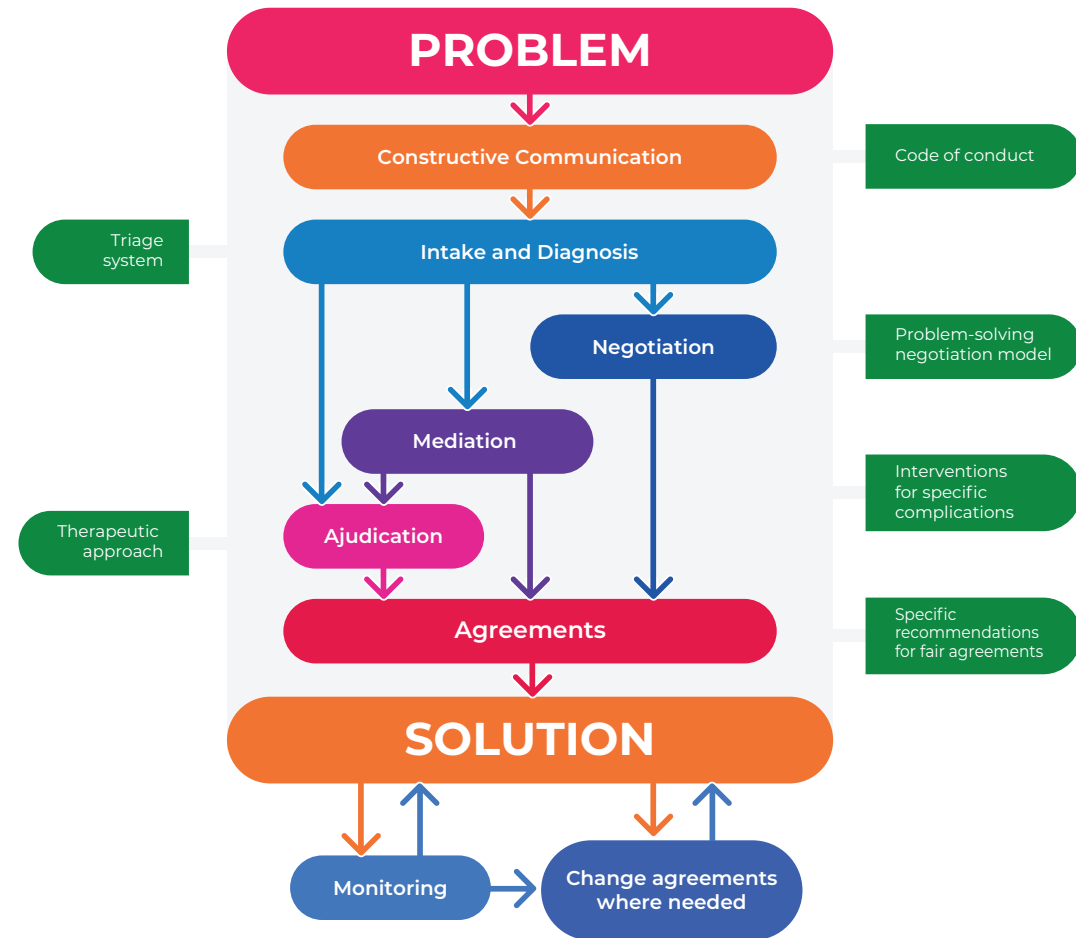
PROBLEM

Constructive Communication

Code of conduct

Triage system

Intake and Diagnosis

Negotiation

Problem-solving negotiation model

Mediation

Interventions for specific complications

Therapeutic approach

Ajudication

Agreements

Specific recommendations for fair agreements

SOLUTION

Monitoring

Change agreements where needed